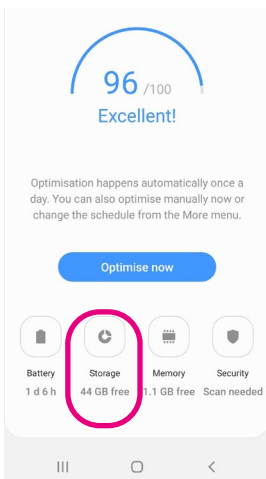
96 /100
Excellent!

Optimisation happens automatically once a day. You can also optimise manually now or change the schedule from the More menu.

Optimise now

Battery
1 d 6 h

Storage
44 GB free

Memory
1.1 GB free

Security
Scan needed